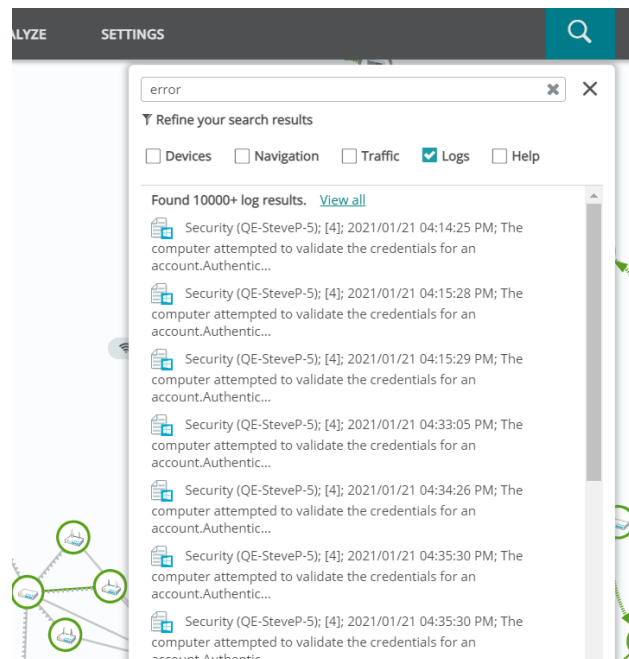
ALYZE SETTINGS

error

Refine your search results

Devices Navigation Traffic Logs Help

Found 10000+ log results. View all

Security (QE-SteveP-5); [4]; 2021/01/21 04:14:25 PM; The computer attempted to validate the credentials for an account.Authentic...

Security (QE-SteveP-5); [4]; 2021/01/21 04:15:28 PM; The computer attempted to validate the credentials for an account.Authentic...

Security (QE-SteveP-5); [4]; 2021/01/21 04:15:29 PM; The computer attempted to validate the credentials for an account.Authentic...

Security (QE-SteveP-5); [4]; 2021/01/21 04:33:05 PM; The computer attempted to validate the credentials for an account.Authentic...

Security (QE-SteveP-5); [4]; 2021/01/21 04:34:26 PM; The computer attempted to validate the credentials for an account.Authentic...

Security (QE-SteveP-5); [4]; 2021/01/21 04:35:30 PM; The computer attempted to validate the credentials for an account.Authentic...

Security (QE-SteveP-5); [4]; 2021/01/21 04:35:30 PM; The computer attempted to validate the credentials for an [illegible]